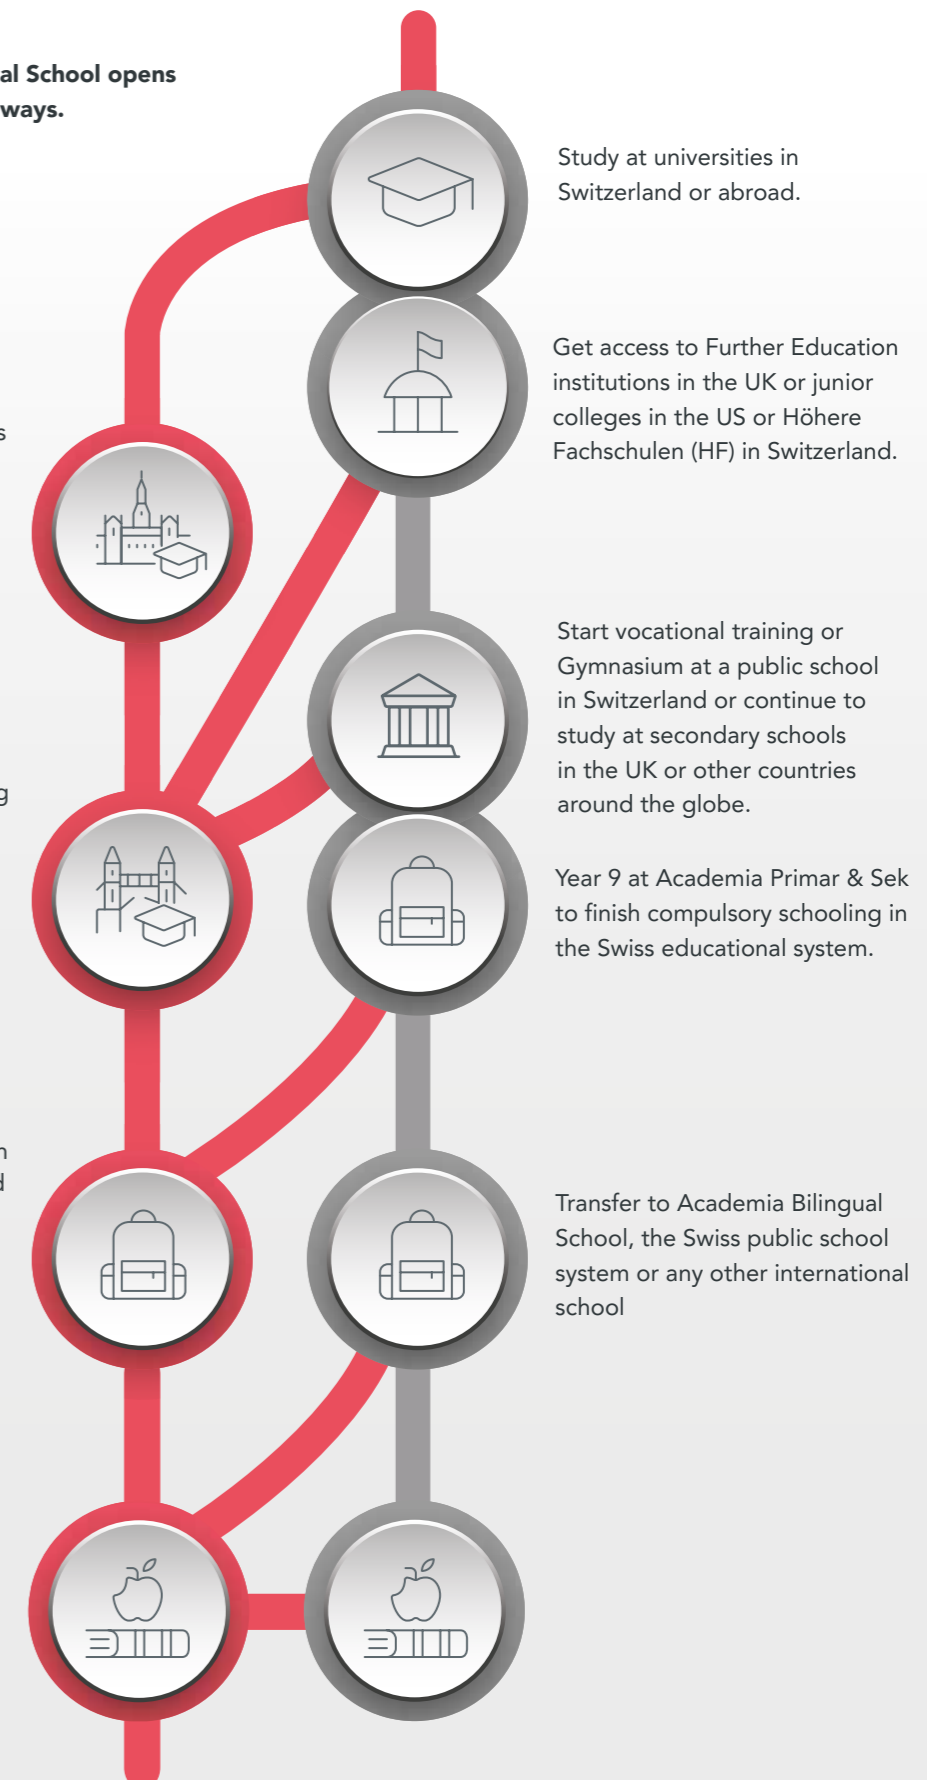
al School opens
ways.

Study at universities in Switzerland or abroad.

Get access to Further Education institutions in the UK or junior colleges in the US or Höhere Fachschulen (HF) in Switzerland.

s

Start vocational training or Gymnasium at a public school in Switzerland or continue to study at secondary schools in the UK or other countries around the globe.

g

Year 9 at Academia Primar & Sek to finish compulsory schooling in the Swiss educational system.

n
d

Transfer to Academia Bilingual School, the Swiss public school system or any other international school